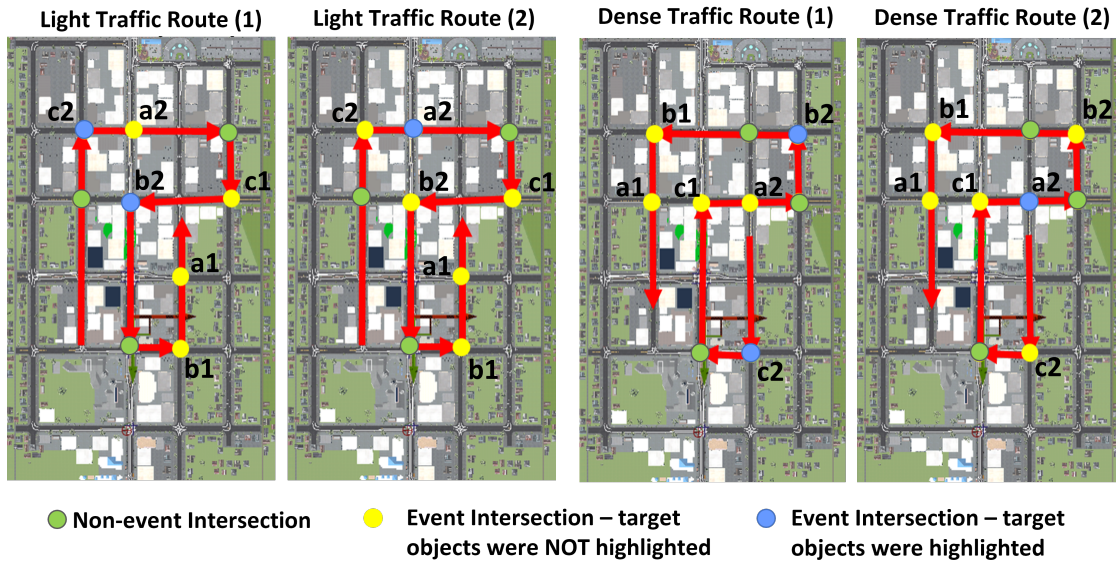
Light Traffic Route (1)

c2 a2 c1 b2 a1 b1

Light Traffic Route (2)

c2 a2 c1 b2 a1 b1

Dense Traffic Route (1)

b1 b2 a1 c1 a2 c2

Dense Traffic Route (2)

b1 b2 a1 c1 a2 c2

Non-event Intersection

Event Intersection – target objects were NOT highlighted

Event Intersection – target objects were highlighted